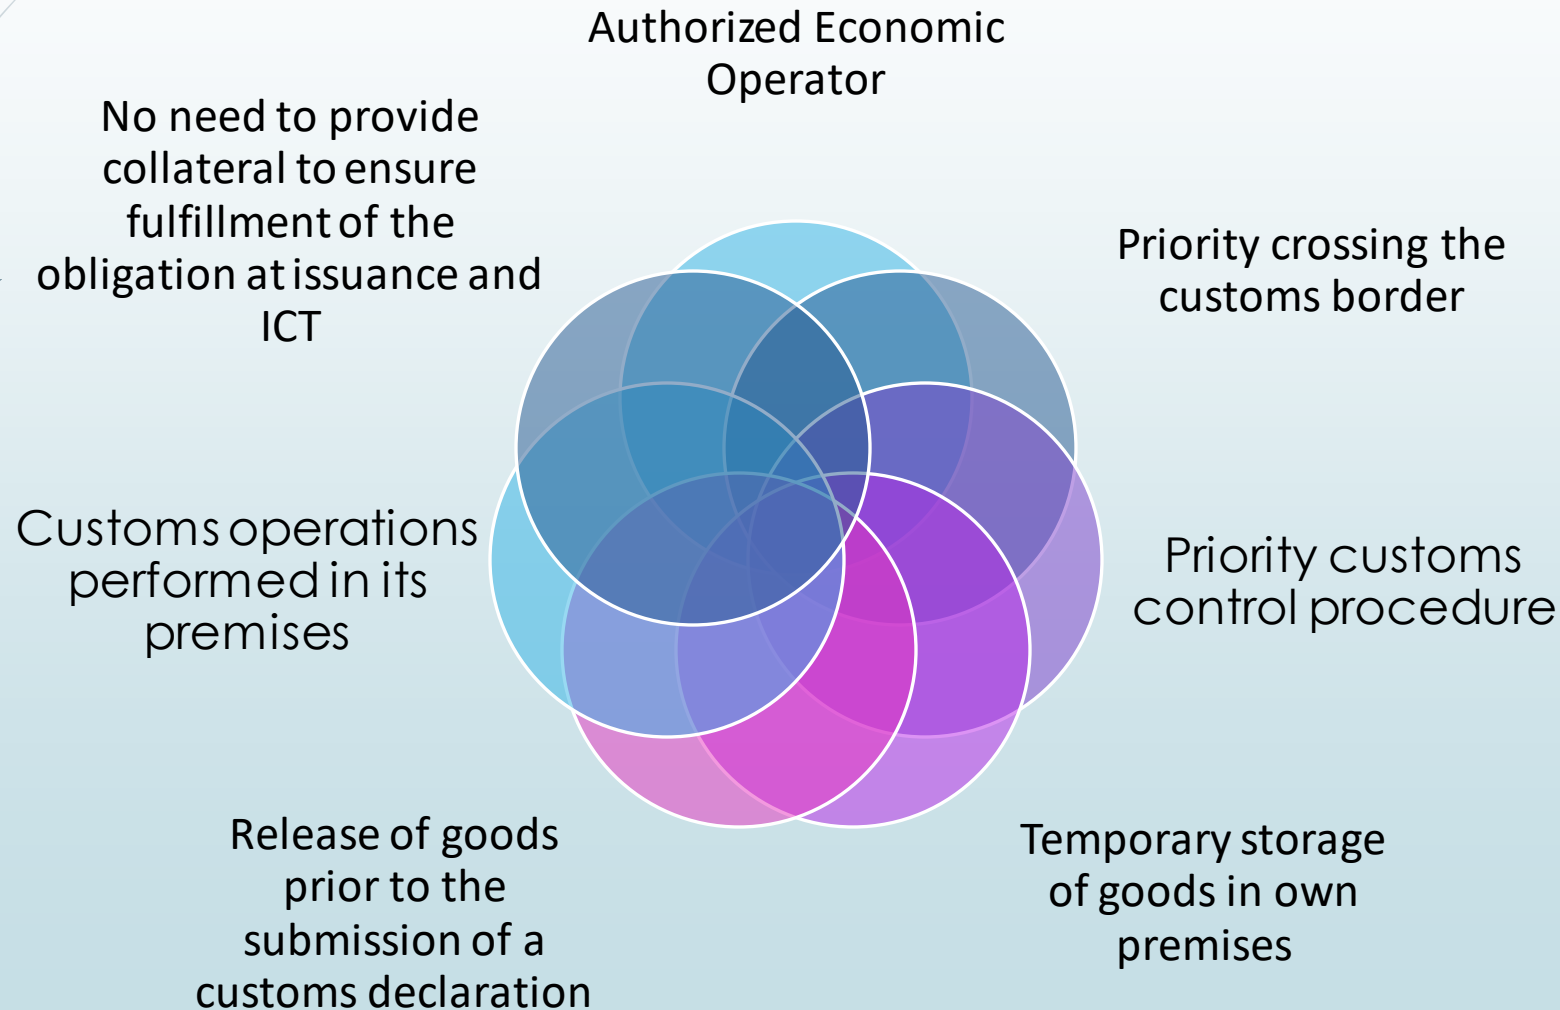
Authorized Economic Operator

No need to provide collateral to ensure fulfillment of the obligation at issuance and ICT

Priority crossing the customs border

Customs operations performed in its premises

Priority customs control procedure

Release of goods prior to the submission of a customs declaration

Temporary storage of goods in own premises